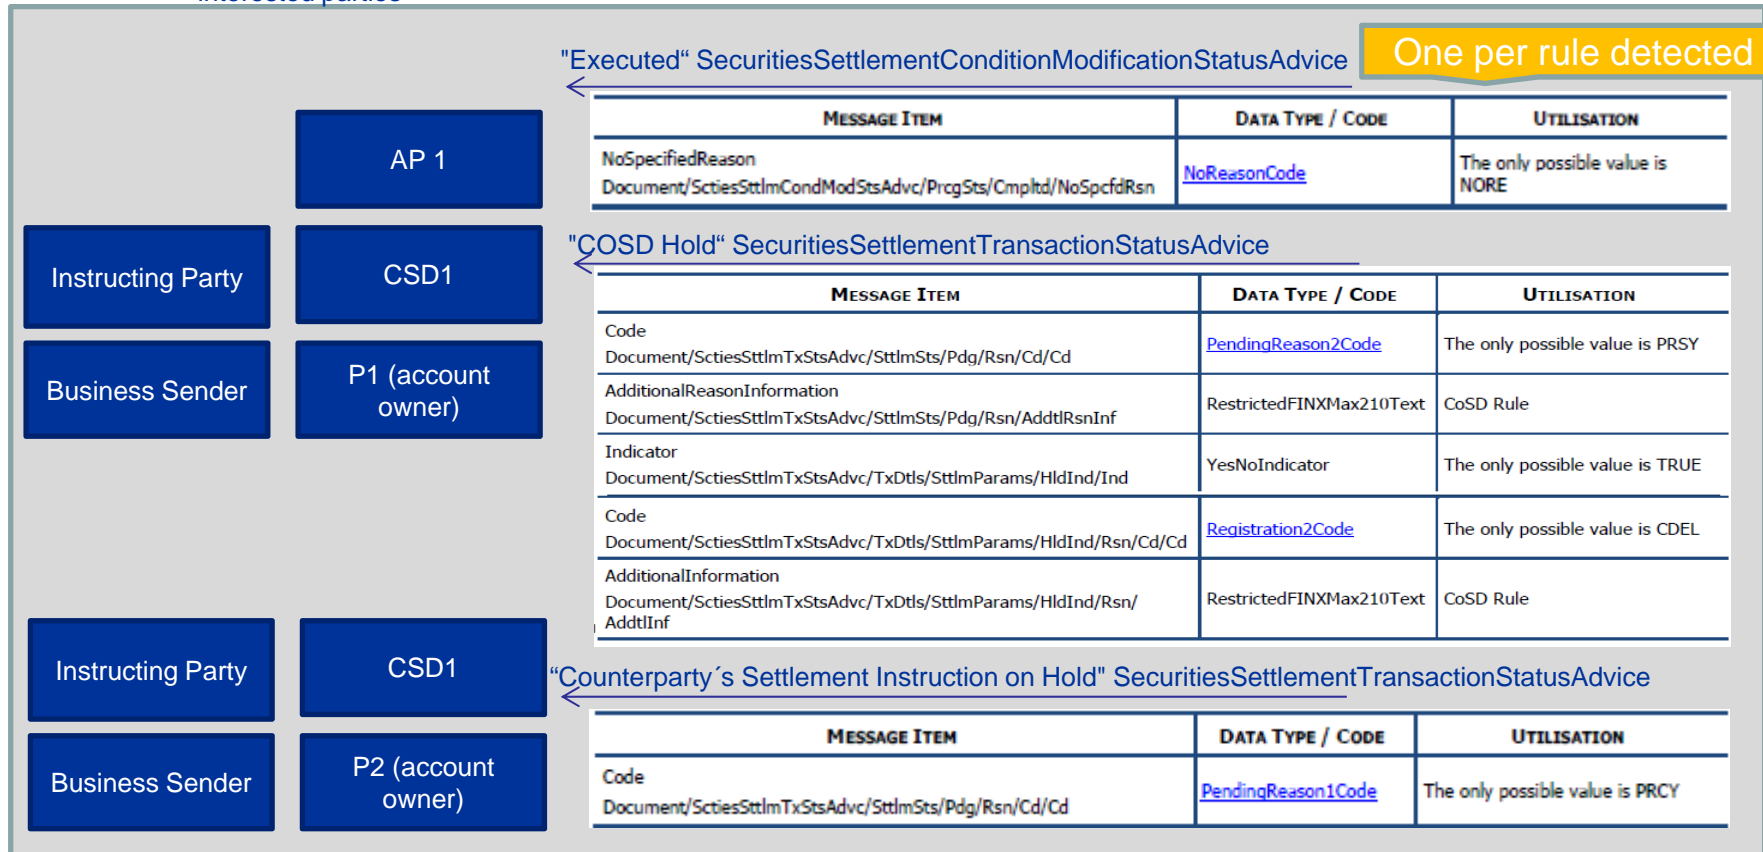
"Executed" SecuritiesSettlementConditionModificationStatusAdvice

One per rule detected

AP 1

| MESSAGE ITEM | DATA TYPE / CODE | UTILISATION |
|---|---|---|
| NoSpecifiedReason Document/ScttiesSttlmCondModStsAdvc/PrcgSts/Cmpltd/NoSpcfdRsn | NoReasonCode | The only possible value is NORE |

Instructing Party

CSD1

"COSD Hold" SecuritiesSettlementTransactionStatusAdvice

Business Sender

P1 (account owner)

| MESSAGE ITEM | DATA TYPE / CODE | UTILISATION |
|---|---|---|
| Code Document/SctiesSttlmTxStsAdvc/SttlmSts/Pdg/Rsn/Cd/Cd | PendingReason2Code | The only possible value is PRSY |
| AdditionalReasonInformation Document/SctiesSttlmTxStsAdvc/SttlmSts/Pdg/Rsn/AddtlRsnInf | RestrictedFINXMax210Text | CoSD Rule |
| Indicator Document/SctiesSttlmTxStsAdvc/TxDtls/SttlmParams/HldInd/Ind | YesNoIndicator | The only possible value is TRUE |
| Code Document/SctiesSttlmTxStsAdvc/TxDtls/SttlmParams/HldInd/Rsn/Cd/Cd | Registration2Code | The only possible value is CDEL |
| AdditionalInformation Document/SctiesSttlmTxStsAdvc/TxDtls/SttlmParams/HldInd/Rsn/AddtlInf | RestrictedFINXMax210Text | CoSD Rule |

Instructing Party

CSD1

"Counterparty´s Settlement Instruction on Hold" SecuritiesSettlementTransactionStatusAdvice

Business Sender

P2 (account owner)

| MESSAGE ITEM | DATA TYPE / CODE | UTILISATION |
|---|---|---|
| Code Document/SctiesSttlmTxStsAdvc/SttlmSts/Pdg/Rsn/Cd/Cd | PendingReason1Code | The only possible value is PRCY |